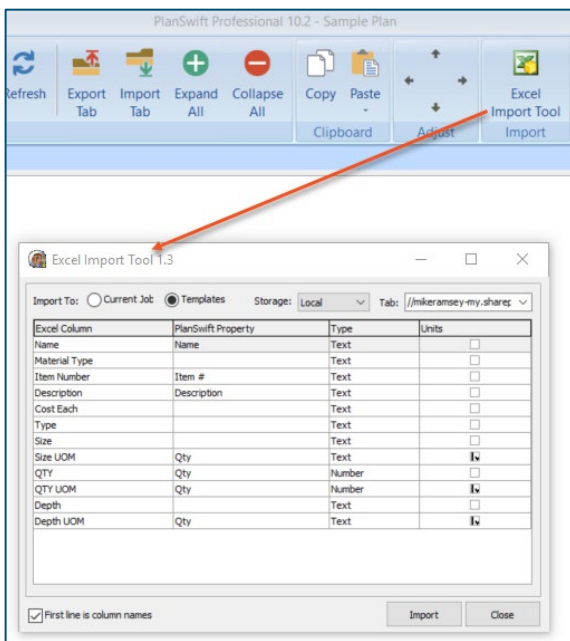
PlanSwift Professional 10.2 - Sample Plan

Refresh
Export Tab
Import Tab
Expand All
Collapse All
Copy
Paste
Clipboard
Adjust
Excel Import Tool
Import

Excel Import Tool 1.3

Import To: Current Job Templates Storage: Local Tab: //mikeramsey-my.sharep

| Excel Column | PlanSwift Property | Type | Units |
|---|---|---|---|
| Name | Name | Text | |
| Material Type | | Text | |
| Item Number | Item # | Text | |
| Description | Description | Text | |
| Cost Each | | Text | |
| Type | | Text | |
| Size | | Text | |
| Size UOM | Qty | Text | |
| QTY | Qty | Number | |
| QTY UOM | Qty | Number | |
| Depth | | Text | |
| Depth UOM | Qty | Text | |

First line is column names
Import
Close